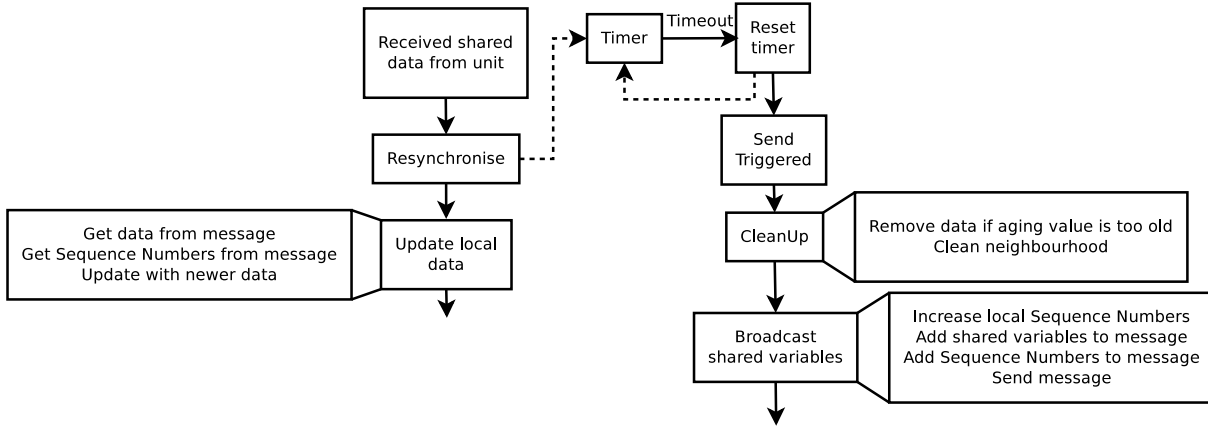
Received shared data from unit

Resynchronise

Get data from message
Get Sequence Numbers from message
Update with newer data

Update local data

Timer

Timeout

Reset timer

Send Triggered

CleanUp

Remove data if aging value is too old
Clean neighbourhood

Broadcast shared variables

Increase local Sequence Numbers
Add shared variables to message
Add Sequence Numbers to message
Send message